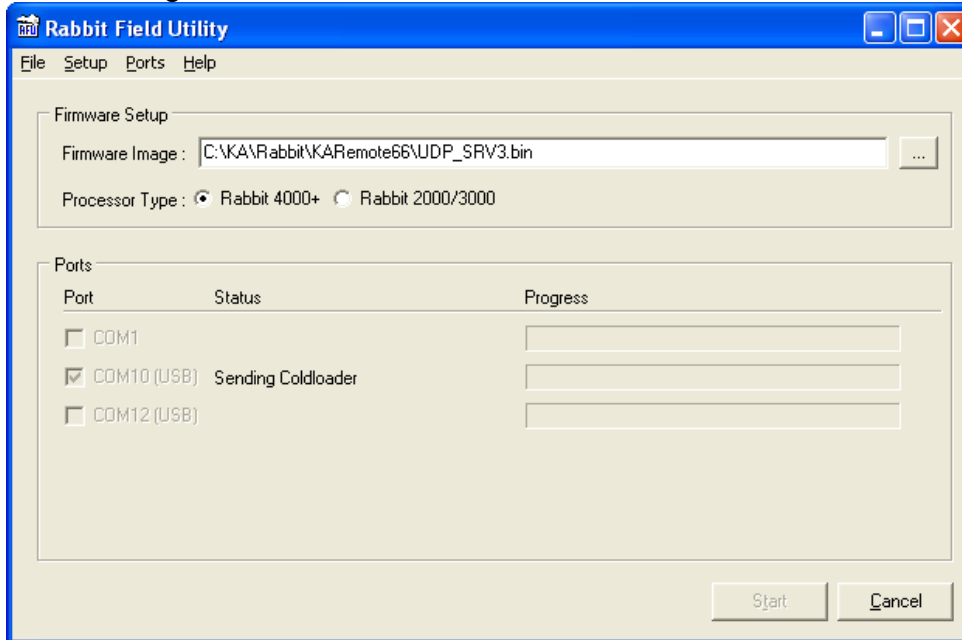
Rabbit Field Utility

File Setup Ports Help

Firmware Setup

Firmware Image : C:\KA\Rabbit\KARemote66\UDP_SRV3.bin ...

Processor Type : Rabbit 4000+ Rabbit 2000/3000

Ports

| Port | Status | Progress |
|---|---|---|
| COM1 | | |
| COM10 (USB) | Sending Coldloader | |
| COM12 (USB) | | |

Start Cancel